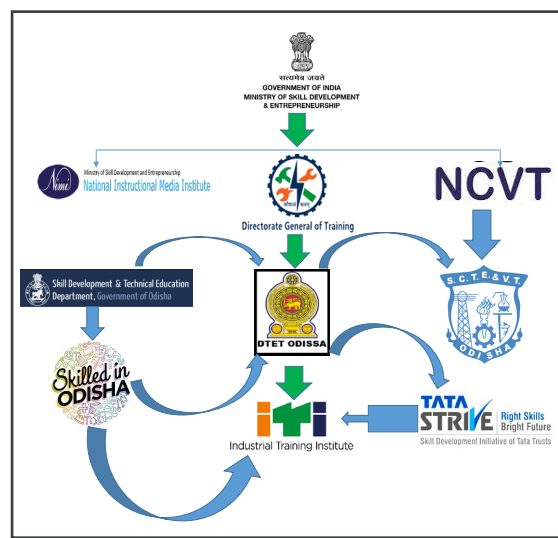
सत्यमेव जयते
GOVERNMENT OF INDIA
MINISTRY OF SKILL DEVELOPMENT & ENTREPRENEURSHIP

Nimi
Ministry of Skill Development and Entrepreneurship
National Instructional Media Institute

Directorate General of Training

NCVT

Skill Development & Technical Education Department, Government of Odisha

DTET ODISSA

S.C.T.E.&V.T.
ODISHA

Skilled in ODISHA

iti
Industrial Training Institute

TATA STRIVE
Right Skills Bright Future
Skill Development Initiative of Tata Trusts